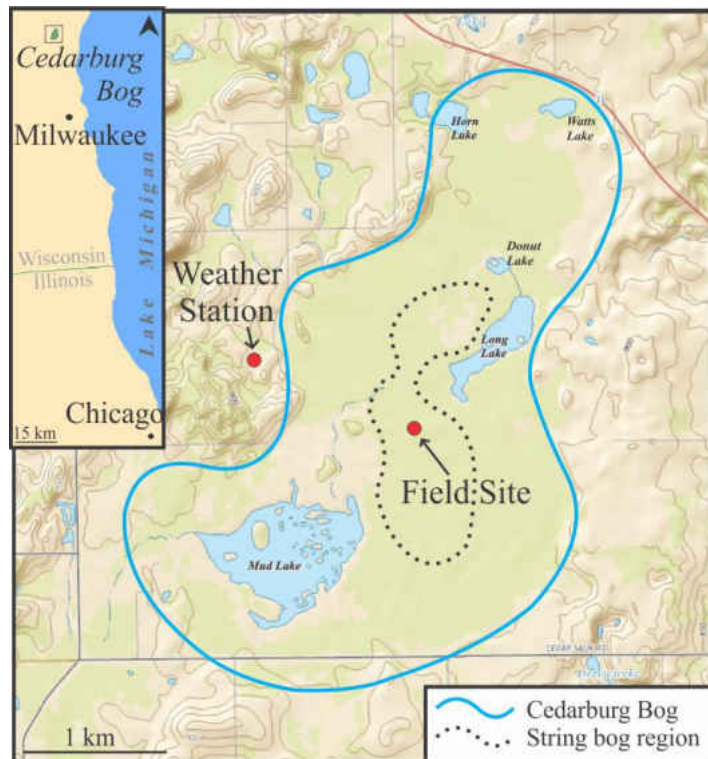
Cedarburg Bog

Milwaukee

Lake Michigan

Wisconsin

Illinois

Chicago

15 km

Horn Lake

Watts Lake

Donut Lake

Long Lake

Weather Station

Field Site

Mud Lake

1 km

Cedarburg Bog

String bog region